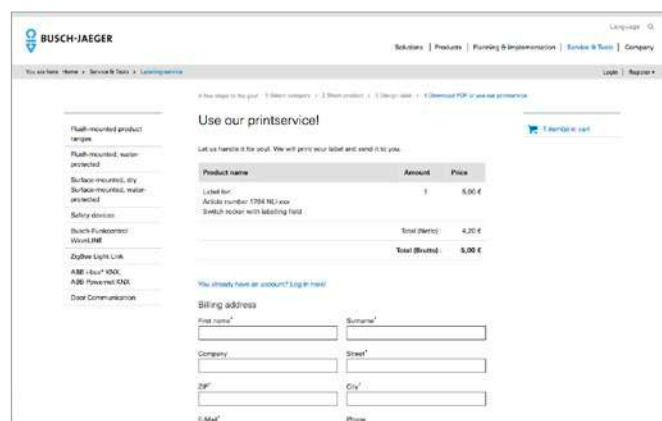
BUSCH-JAEGER

Language | Q

Solutions | Products | Planning & Implementation | Service & Tools | Company

You are here: Home > Service & Tools > Labeling service

Login | Register

A few steps to the goal: 1 Select category > 2 Select product > 3 Design label > 4 Download PDF or use our printservice

Flush-mounted product ranges

Flush-mounted, water-protected

Surface-mounted, dry Surface-mounted, water-protected

Safety devices

Busch-Funkcontrol WaveLINE

ZigBee Light Link

ABB i-bus® KNX ABB Powernet KNX

Door Communication

Use our printservice!

Let us handle it for you!. We will print your label and send it to you.

| Product name | Amount | Price |
|---|---|---|
| Label for: Article number 1764 NU-xxx Switch rocker with labeling field | 1 | 5,00 € |
| | Total (Netto): | 4,20 € |
| | Total (Brutto): | 5,00 € |

1 item(s) in cart

You already have an account? Log in here!

Billing address

First name*

Surname*

Company

Street*

ZIP*

City*

E-Mail*

Phone